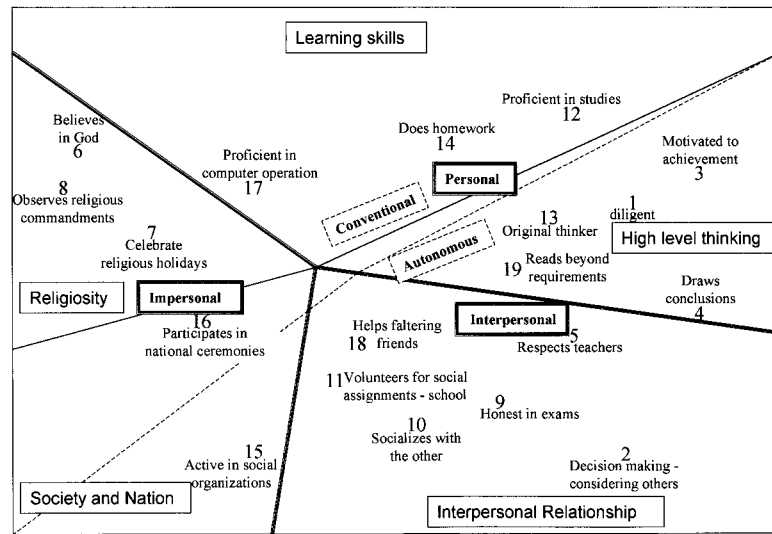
Learning skills

Believes in God
6

8
Observes religious commandments

7
Celebrate religious holidays

Proficient in computer operation
17

Does homework
14

Proficient in studies
12

Motivated to achievement
3

Personal

Conventional

Autonomous

13
Original thinker

1
diligent

High level thinking

19
Reads beyond requirements

Religiosity

Impersonal

16
Participates in national ceremonies

Draws conclusions
4

Helps faltering friends
18

Interpersonal

5
Respects teachers

11
Volunteers for social assignments - school

9
Honest in exams

10
Socializes with the other

15
Active in social organizations

2
Decision making - considering others

Society and Nation

Interpersonal Relationship